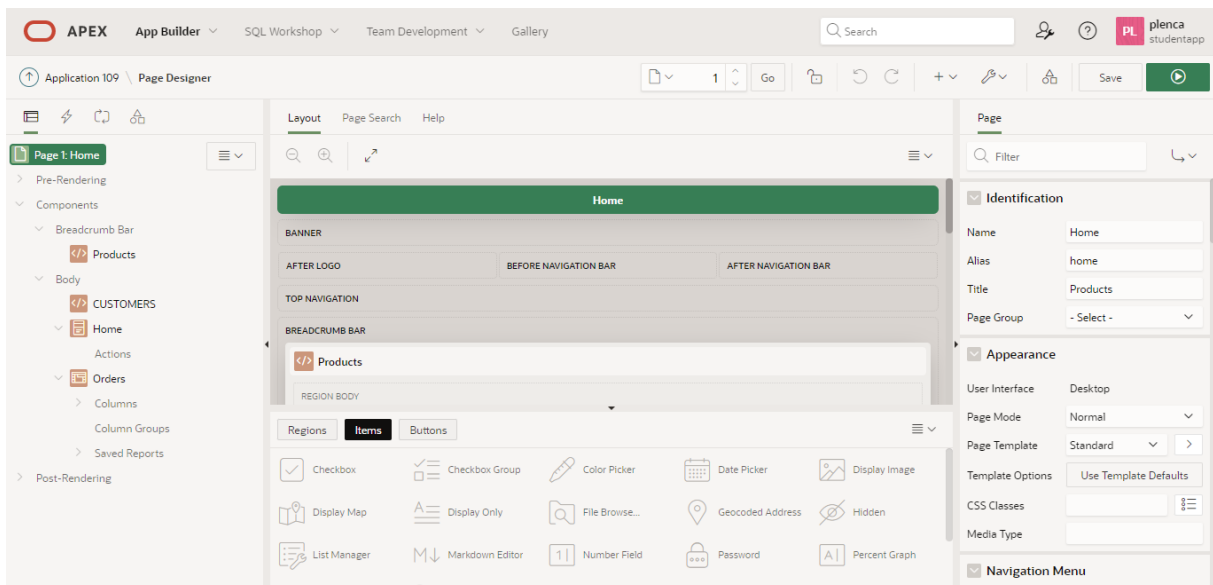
APEX App Builder SQL Workshop Team Development Gallery Search PL plenca studentapp

Application 109 \ Page Designer 1 Go Save

Page 1: Home
Pre-Rendering
Components
Breadcrumb Bar
Products
Body
CUSTOMERS
Home
Actions
Orders
Columns
Column Groups
Saved Reports
Post-Rendering

Layout Page Search Help

Home
BANNER
AFTER LOGO
BEFORE NAVIGATION BAR
AFTER NAVIGATION BAR
TOP NAVIGATION
BREADCRUMB BAR
Products
REGION BODY

Regions Items Buttons

Checkbox
Checkbox Group
Color Picker
Date Picker
Display Image
Display Map
Display Only
File Browse...
Geocoded Address
Hidden
List Manager
Markdown Editor
Number Field
Password
Percent Graph

Page
Filter

Identification
| Name | Home |
|---|---|
| Alias | home |
| Title | Products |
| Page Group | - Select - |

Appearance
| User Interface | Desktop |
|---|---|
| Page Mode | Normal |
| Page Template | Standard |
| Template Options | Use Template Defaults |
| CSS Classes | |
| Media Type | |

Navigation Menu